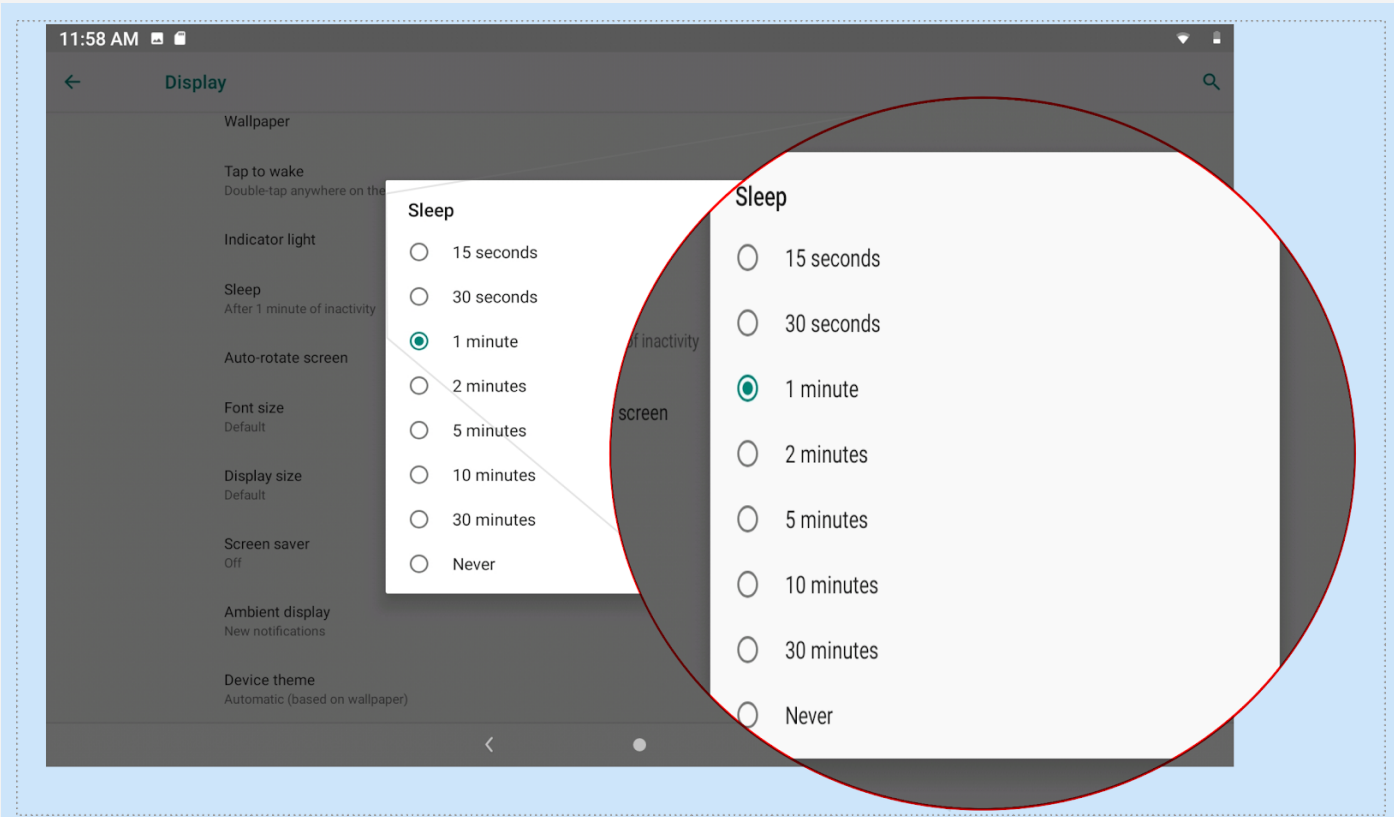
11:58 AM

Display

Wallpaper

Tap to wake
Double-tap anywhere on the

Indicator light

Sleep
After 1 minute of inactivity

Auto-rotate screen

Font size
Default

Display size
Default

Screen saver
Off

Ambient display
New notifications

Device theme
Automatic (based on wallpaper)

Sleep
15 seconds
30 seconds
1 minute
2 minutes
5 minutes
10 minutes
30 minutes
Never

f inactivity

screen

Sleep
15 seconds
30 seconds
1 minute
2 minutes
5 minutes
10 minutes
30 minutes
Never